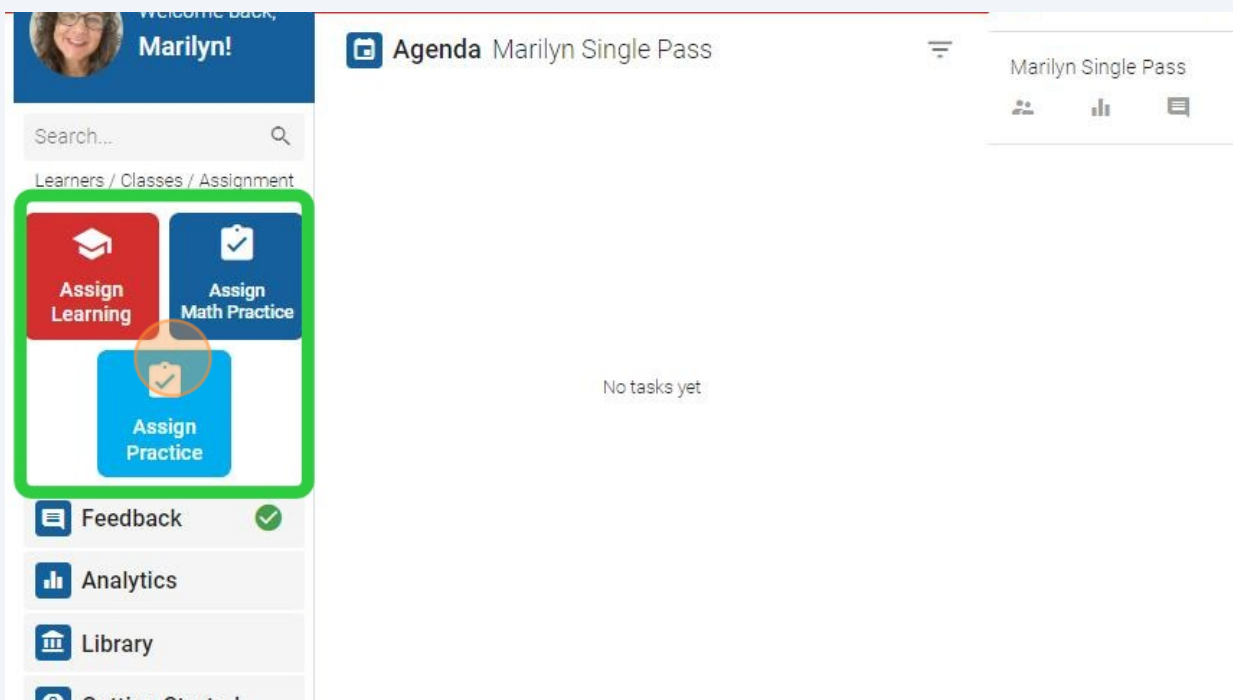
Welcome back,
Marilyn!

Search...

Learners / Classes / Assignment

Assign Learning

Assign Math Practice

Assign Practice

Feedback

Analytics

Library

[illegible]

Agenda Marilyn Single Pass

No tasks yet

Marilyn Single Pass